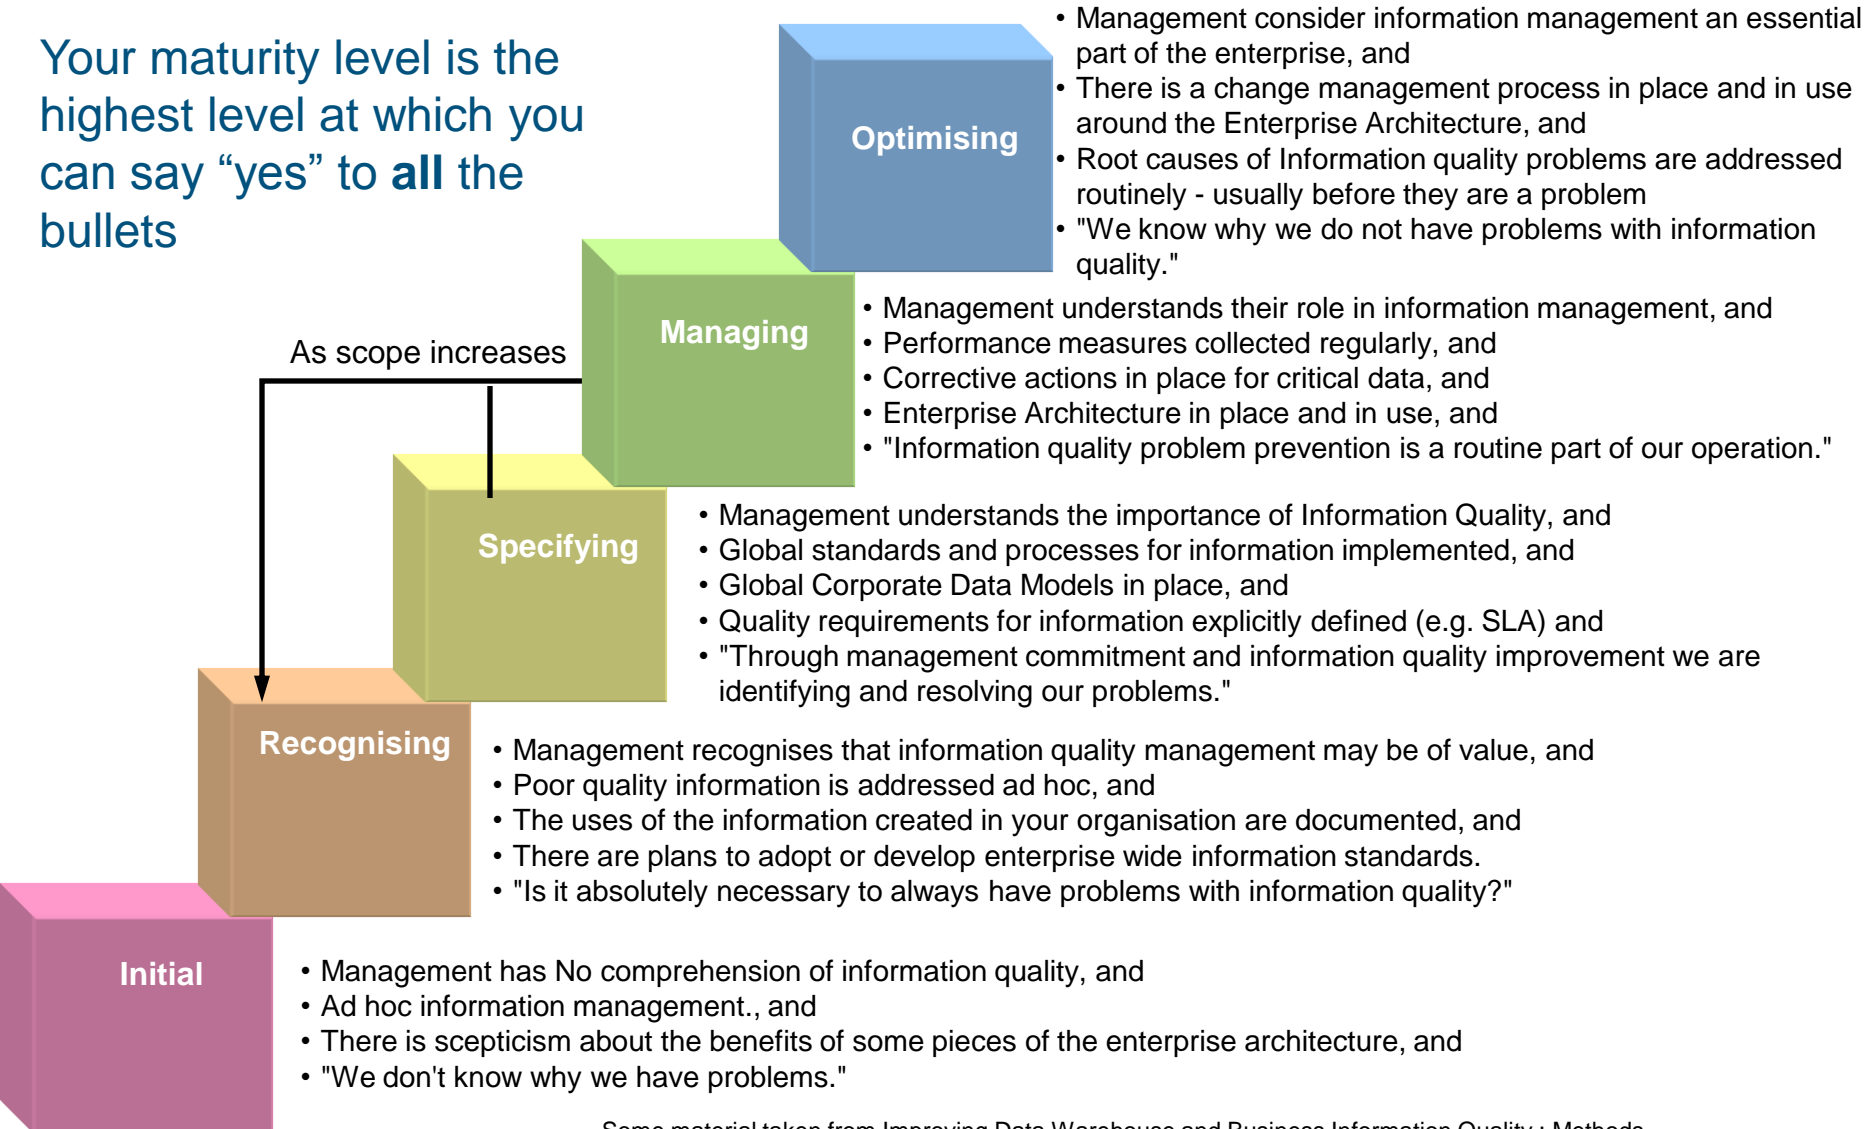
Your maturity level is the highest level at which you can say “yes” to **all** the bullets

Optimising

• Management consider information management an essential part of the enterprise, and
• There is a change management process in place and in use around the Enterprise Architecture, and
• Root causes of Information quality problems are addressed routinely - usually before they are a problem
• "We know why we do not have problems with information quality."

Managing

• Management understands their role in information management, and
• Performance measures collected regularly, and
• Corrective actions in place for critical data, and
• Enterprise Architecture in place and in use, and
• "Information quality problem prevention is a routine part of our operation."

As scope increases

Specifying

• Management understands the importance of Information Quality, and
• Global standards and processes for information implemented, and
• Global Corporate Data Models in place, and
• Quality requirements for information explicitly defined (e.g. SLA) and
• "Through management commitment and information quality improvement we are identifying and resolving our problems."

Recognising

• Management recognises that information quality management may be of value, and
• Poor quality information is addressed ad hoc, and
• The uses of the information created in your organisation are documented, and
• There are plans to adopt or develop enterprise wide information standards.
• "Is it absolutely necessary to always have problems with information quality?"

Initial

• Management has No comprehension of information quality, and
• Ad hoc information management., and
• There is scepticism about the benefits of some pieces of the enterprise architecture, and
• "We don't know why we have problems."

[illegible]